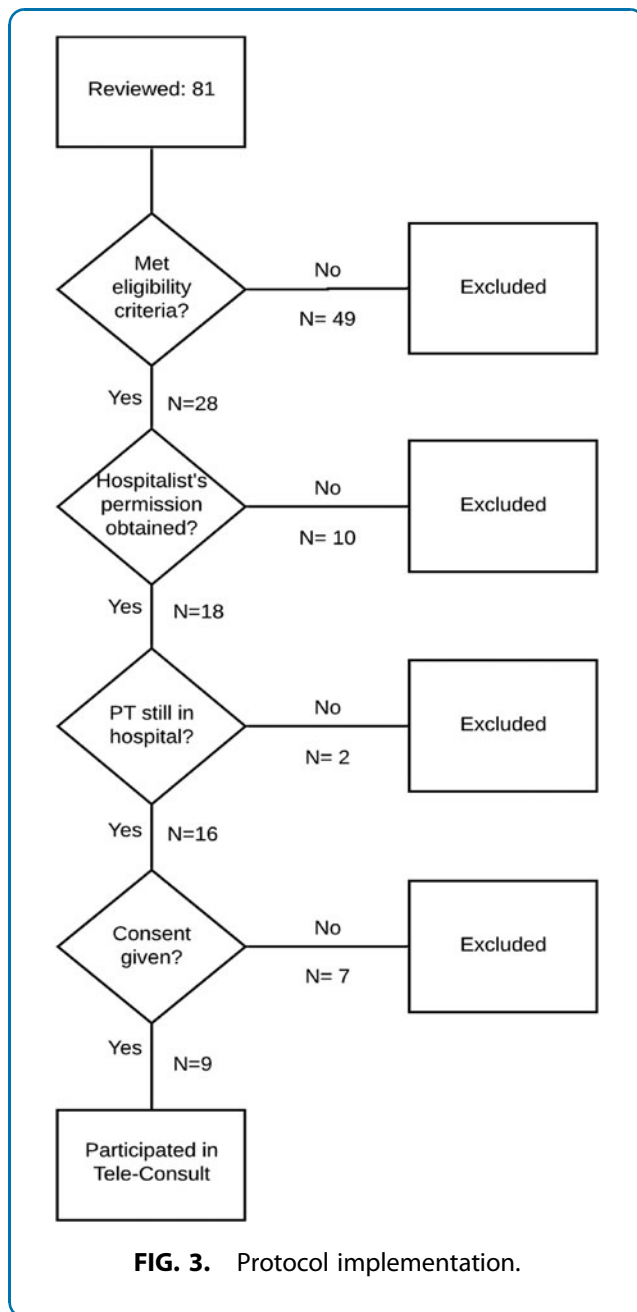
Reviewed: 81

Met eligibility criteria?

No

N= 49

Excluded

Yes

N=28

Hospitalist's permission obtained?

No

N= 10

Excluded

Yes

N=18

PT still in hospital?

No

N= 2

Excluded

Yes

N=16

Consent given?

No

N= 7

Excluded

Yes

N=9

Participated in Tele-Consult

FIG. 3. Protocol implementation.